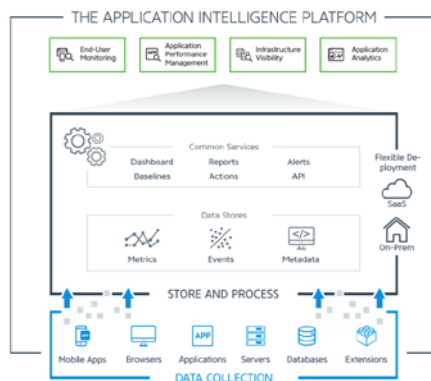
THE APPLICATION INTELLIGENCE PLATFORM

End-User Monitoring

Application Performance Management

Infrastructure Visibility

Application Analytics

Common Services

Dashboard

Reports

Alerts

Baselines

Actions

API

Flexible Deployment

SaaS

Data Stores

Metrics

Events

Metadata

On-Prem

STORE AND PROCESS

Mobile Apps

Browsers

APP

Applications

Servers

Databases

Extensions

DATA COLLECTION